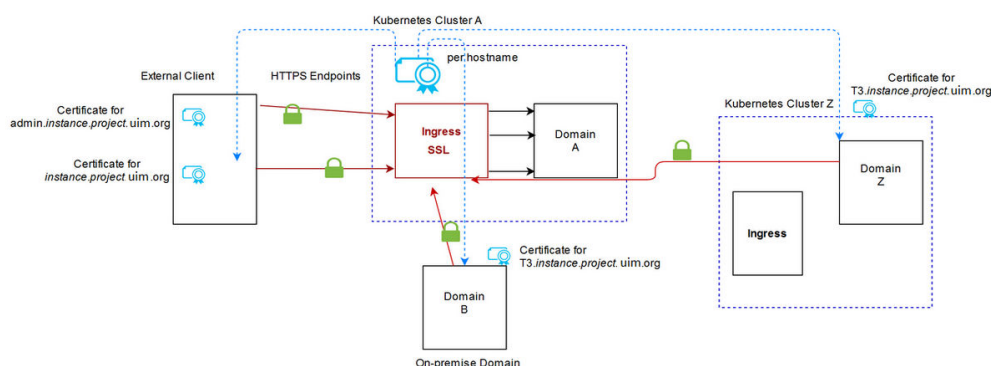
Kubernetes Cluster A

per hostname

External Client

HTTPS Endpoints

Certificate for admin.*instance.project.*uim.org

Certificate for *instance.project* uim.org

Ingress

SSL

Domain A

Certificate for T3.*instance.project.*uim.org

Kubernetes Cluster Z

Domain Z

Ingress

Certificate for T3.*instance.project.*uim.org

Domain B

On-premise Domain